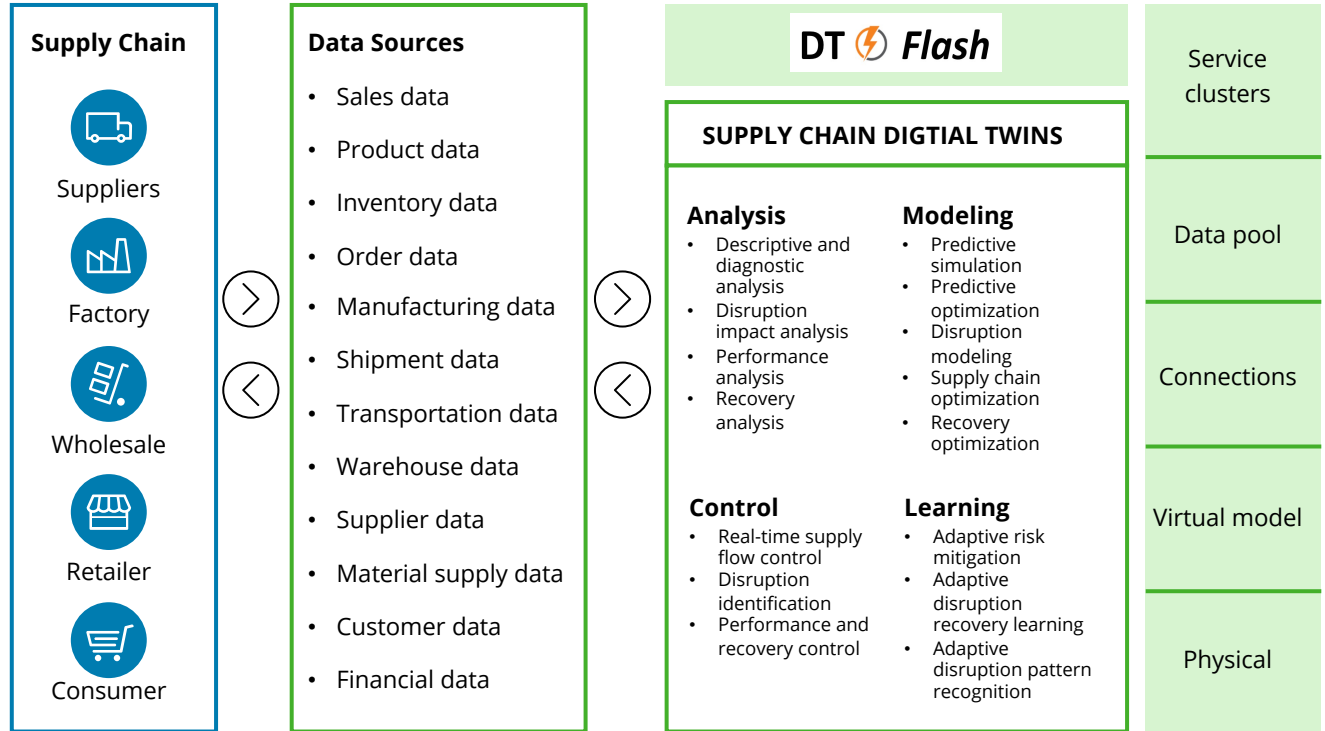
Supply Chain

Suppliers

Factory

Wholesale

Retailer

Consumer

Data Sources

- Sales data
- Product data
- Inventory data
- Order data
- Manufacturing data
- Shipment data
- Transportation data
- Warehouse data
- Supplier data
- Material supply data
- Customer data
- Financial data

DT Flash

SUPPLY CHAIN DIGTIAL TWINS

Analysis
- Descriptive and diagnostic analysis
- Disruption impact analysis
- Performance analysis
- Recovery analysis

Modeling
- Predictive simulation
- Predictive optimization
- Disruption modeling
- Supply chain optimization
- Recovery optimization

Control
- Real-time supply flow control
- Disruption identification
- Performance and recovery control

Learning
- Adaptive risk mitigation
- Adaptive disruption recovery learning
- Adaptive disruption pattern recognition

Service clusters

Data pool

Connections

Virtual model

Physical